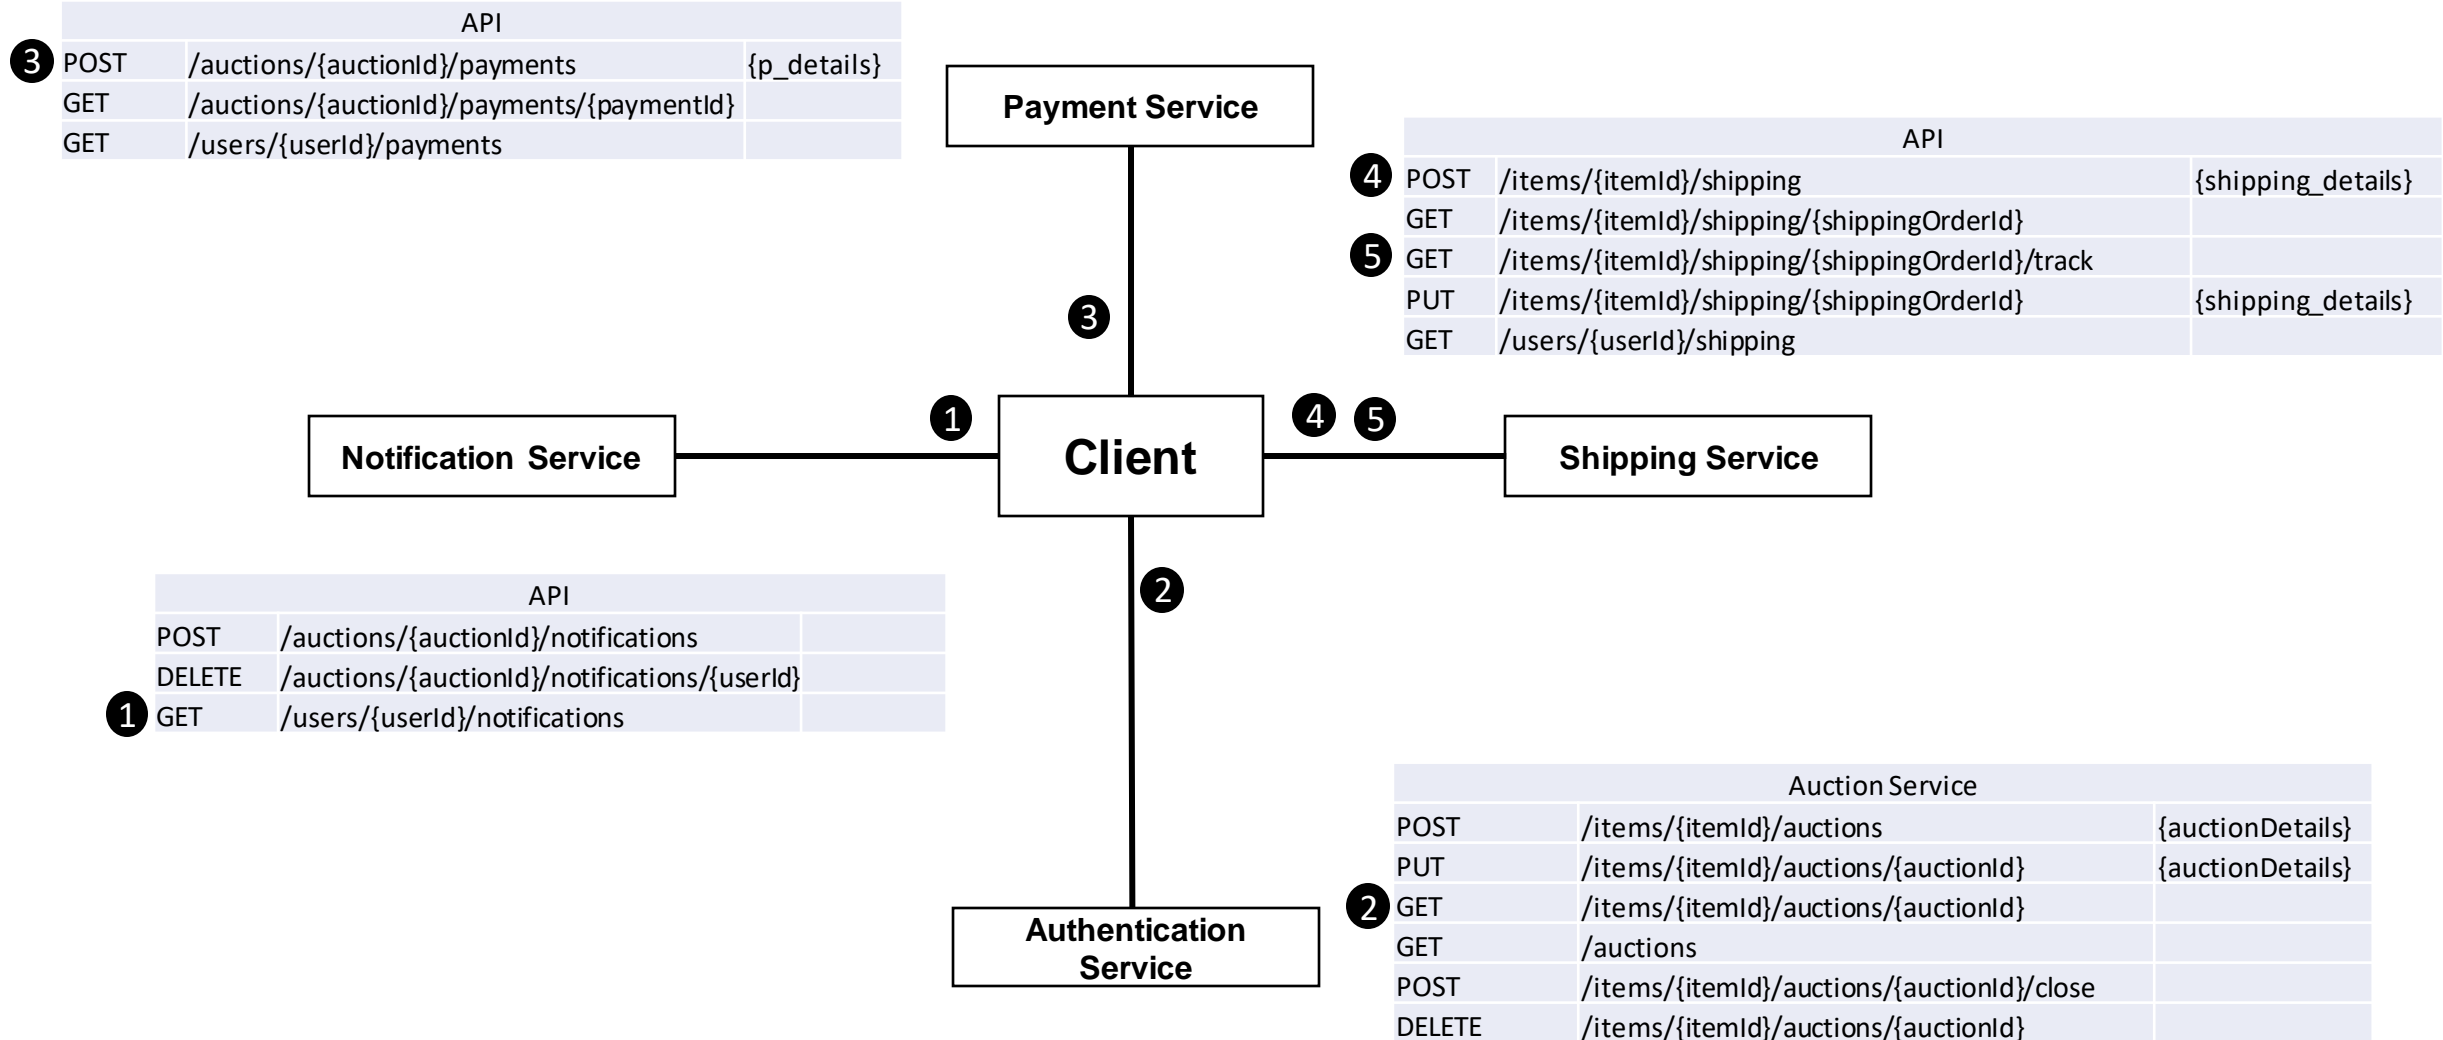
| API | | |
|---|---|---|
| 3 POST | /auctions/{auctionId}/payments | {p_details} |
| GET | /auctions/{auctionId}/payments/{paymentId} | |
| GET | /users/{userId}/payments | |

Payment Service

| API | | |
|---|---|---|
| 4 POST | /items/{itemId}/shipping | {shipping_details} |
| GET | /items/{itemId}/shipping/{shippingOrderId} | |
| 5 GET | /items/{itemId}/shipping/{shippingOrderId}/track | |
| PUT | /items/{itemId}/shipping/{shippingOrderId} | {shipping_details} |
| GET | /users/{userId}/shipping | |

3

1

4 5

Notification Service

Client

Shipping Service

2

| API | | |
|---|---|---|
| POST | /auctions/{auctionId}/notifications | |
| DELETE | /auctions/{auctionId}/notifications/{userId} | |
| 1 GET | /users/{userId}/notifications | |

| Auction Service | | |
|---|---|---|
| POST | /items/{itemId}/auctions | {auctionDetails} |
| PUT | /items/{itemId}/auctions/{auctionId} | {auctionDetails} |
| 2 GET | /items/{itemId}/auctions/{auctionId} | |
| GET | /auctions | |
| POST | /items/{itemId}/auctions/{auctionId}/close | |
| DELETE | /items/{itemId}/auctions/{auctionId} | |

Authentication Service